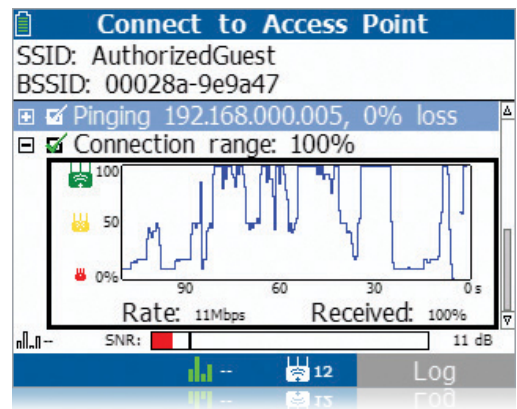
Connect to Access Point
SSID: AuthorizedGuest
BSSID: 00028a-9e9a47

Pinging 192.168.000.005, 0% loss
Connection range: 100%

100
50
0%

90
60
30
0 s

Rate: 11Mbps
Received: 100%

SNR:
11 dB

--
12
Log